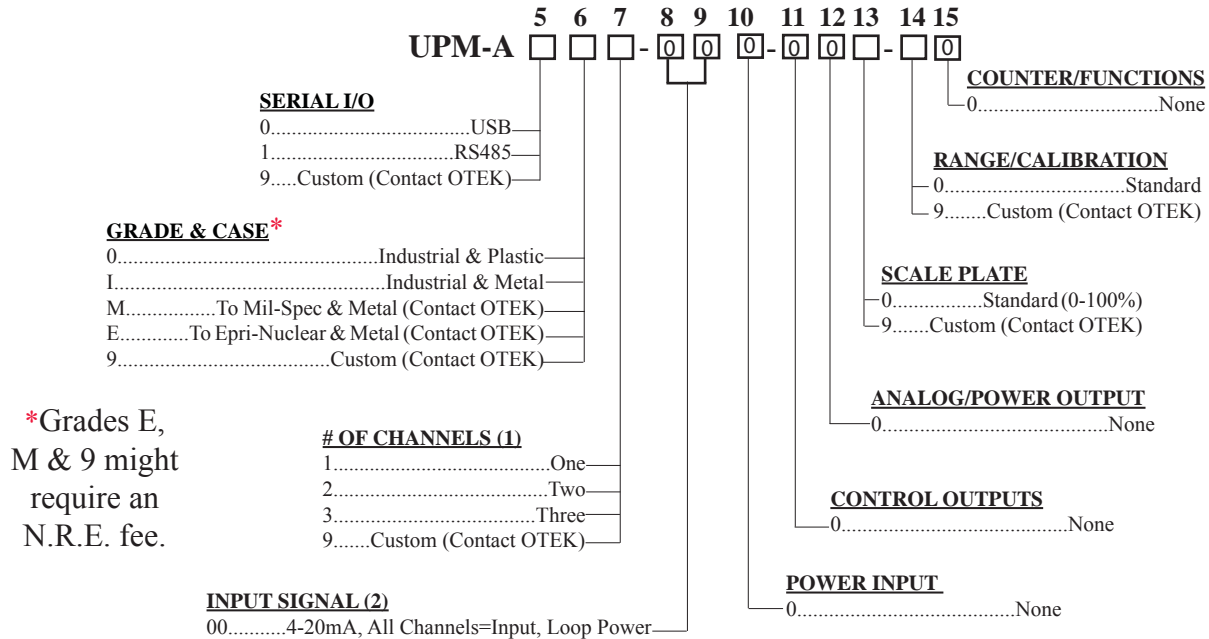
5 6 7 8 9 10 11 12 13 14 15

UPM-A - 0 0 0 - 0 0 - 0

COUNTER/FUNCTIONS
0................................None

SERIAL I/O
0......................................USB
1....................................RS485
9.....Custom (Contact OTEK)

RANGE/CALIBRATION
0.................................Standard
9........Custom (Contact OTEK)

GRADE & CASE*
0..................................................Industrial & Plastic
I...................................................Industrial & Metal
M.................To Mil-Spec & Metal (Contact OTEK)
E.............To Epri-Nuclear & Metal (Contact OTEK)
9...................................Custom (Contact OTEK)

SCALE PLATE
0.................Standard (0-100%)
9.......Custom (Contact OTEK)

ANALOG/POWER OUTPUT
0............................................None

*Grades E, M & 9 might require an N.R.E. fee.

# OF CHANNELS (1)
1...........................................One
2...........................................Two
3.......................................Three
9.......Custom (Contact OTEK)

CONTROL OUTPUTS
0............................................None

POWER INPUT
0............................................None

INPUT SIGNAL (2)
00...........4-20mA, All Channels=Input, Loop Power